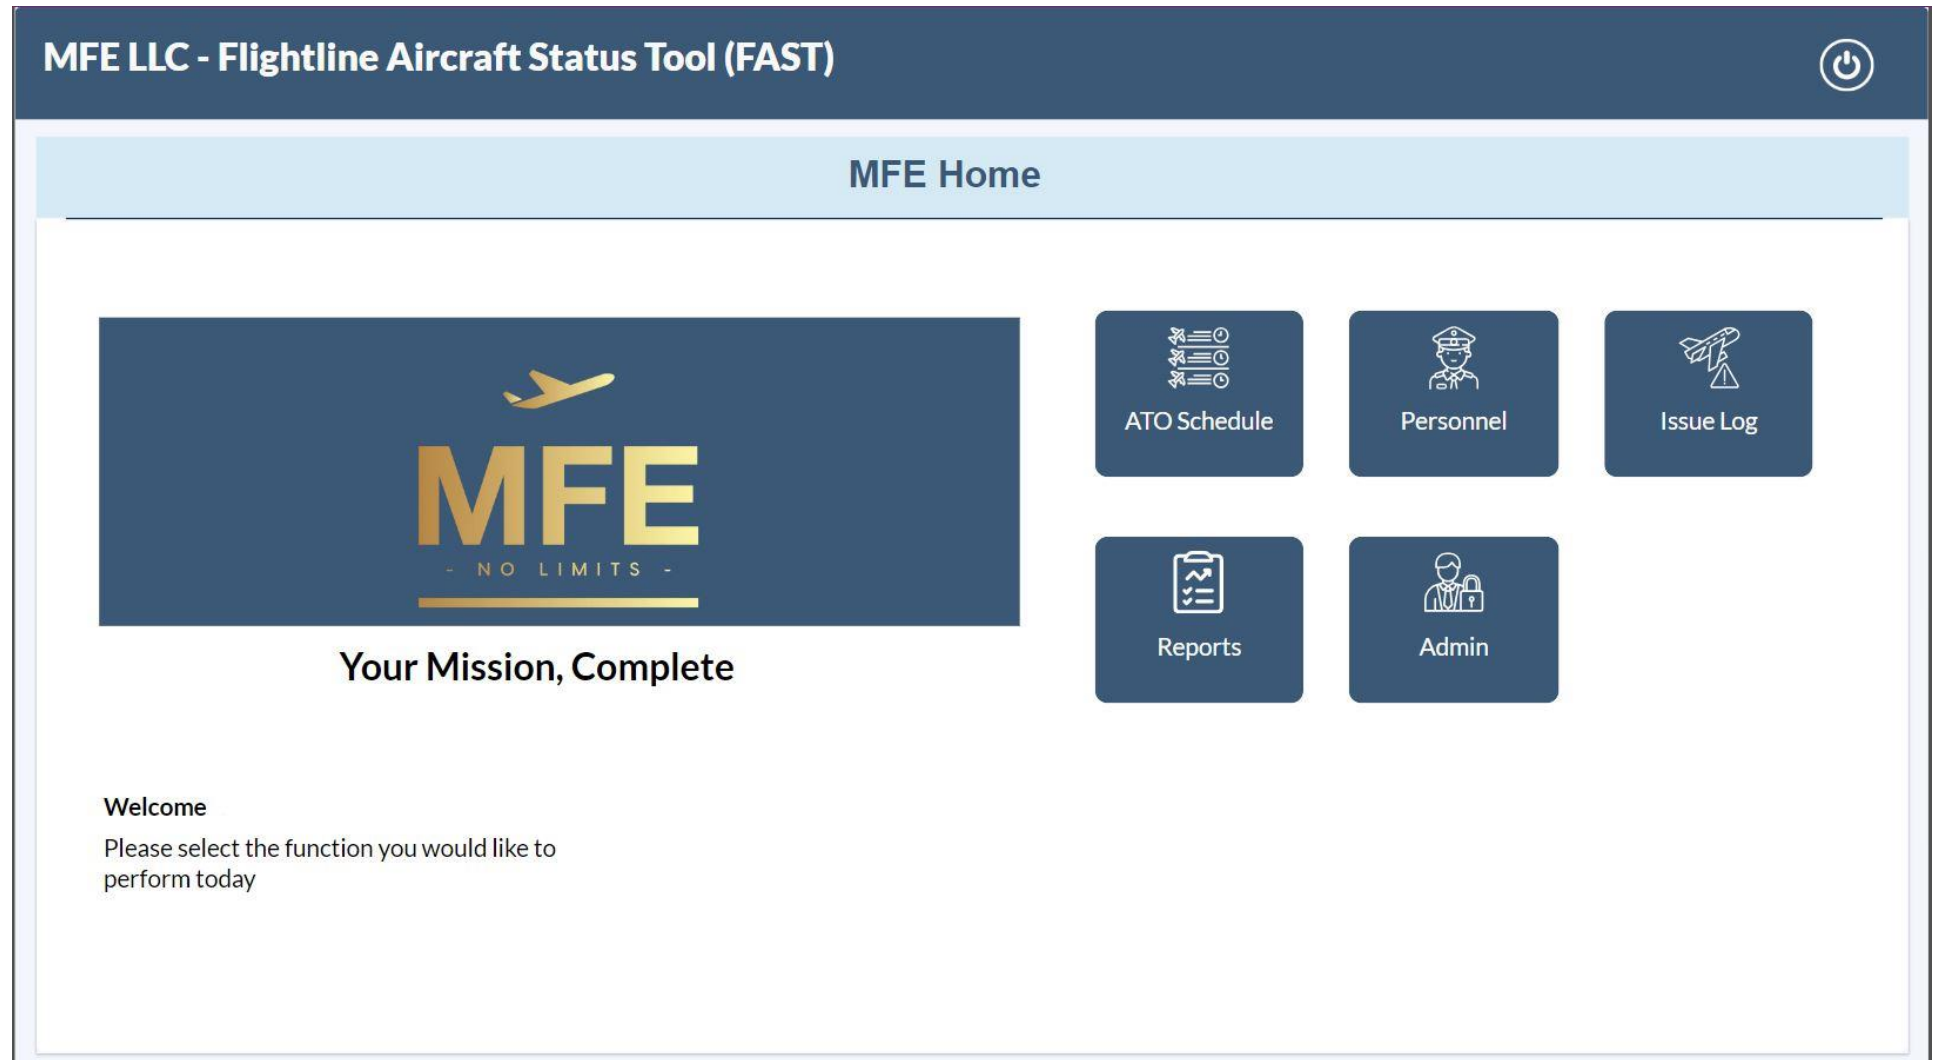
MFE LLC - Flightline Aircraft Status Tool (FAST)

MFE Home

MFE

- NO LIMITS -

Your Mission, Complete

ATO Schedule

Personnel

Issue Log

Reports

Admin

Welcome

Please select the function you would like to perform today